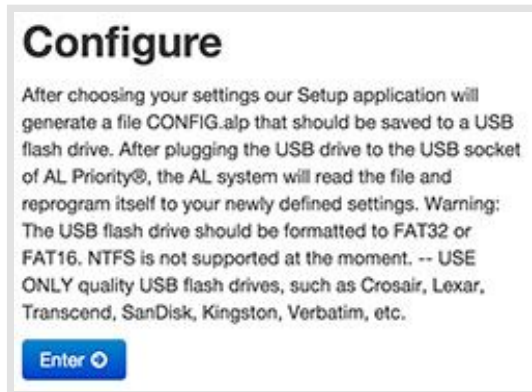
Configure

After choosing your settings our Setup application will generate a file CONFIG.alp that should be saved to a USB flash drive. After plugging the USB drive to the USB socket of AL Priority®, the AL system will read the file and reprogram itself to your newly defined settings. Warning: The USB flash drive should be formatted to FAT32 or FAT16. NTFS is not supported at the moment. -- USE ONLY quality USB flash drives, such as Crosair, Lexar, Transcend, SanDisk, Kingston, Verbatim, etc.

Enter